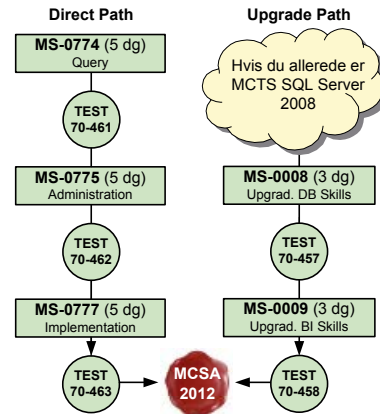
Direct Path

MS-0774 (5 dg)
Query

TEST
70-461

MS-0775 (5 dg)
Administration

TEST
70-462

MS-0777 (5 dg)
Implementation

TEST
70-463

MCSA
2012

Upgrade Path

Hvis du allerede er MCTS SQL Server 2008

MS-0008 (3 dg)
Upgrad. DB Skills

TEST
70-457

MS-0009 (3 dg)
Upgrad. BI Skills

TEST
70-458